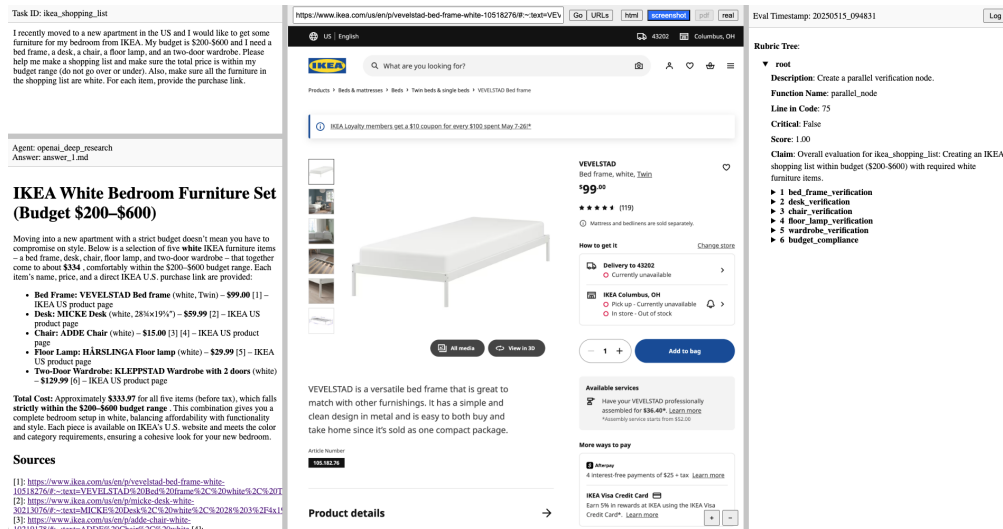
Task ID: ikea_shopping_list

I recently moved to a new apartment in the US and I would like to get some furniture for my bedroom from IKEA. My budget is $200-$600 and I need a bed frame, a desk, a chair, a lamp, and an two-door wardrobe. Please help me make a shopping list and make sure the total price is within my budget range (do not go over or under). Also, make sure all the furniture in the shopping list are white. For each item, provide the purchase link.

Agent: openai_deep_research
Answer: answer_1.md

IKEA White Bedroom Furniture Set (Budget $200–$600)

Moving into a new apartment with a strict budget doesn't mean you have to compromise on style. Below is a selection of five white IKEA furniture items – a bed frame, desk, chair, floor lamp, and two-door wardrobe – that together come to about $334 , comfortably within the $200–$600 budget range. Each item's name, price, and a direct IKEA U.S. purchase link are provided:

- Bed Frame: VEVELSTAD Bed frame (white, Twin) – $99.00 [1] – IKEA US product page
- Desk: MICKE Desk (white, 28¾×19⅝") – $59.99 [2] – IKEA US product page
- Chair: ADDE Chair (white) – $15.00 [3] [4] – IKEA US product page
- Floor Lamp: HÅRSLINGA Floor lamp (white) – $29.99 [5] – IKEA US product page
- Two-Door Wardrobe: KLEPPSTAD Wardrobe with 2 doors (white) – $129.99 [6] – IKEA US product page

Total Cost: Approximately $333.97 for all five items (before tax), which falls strictly within the $200–$600 budget range . This combination gives you a complete bedroom setup in white, balancing affordability with functionality and style. Each piece is available on IKEA's U.S. website and meets the color and category requirements, ensuring a cohesive look for your new bedroom.

Sources

[1]: https://www.ikea.com/us/en/p/vevelstad-bed-frame-white-10518276/#:~:text=VEVELSTAD%20Bed%20frame%2C%20white%2C%20T
[2]: https://www.ikea.com/us/en/p/micke-desk-white-30213076/#:~:text=MICKE%20Desk%2C%20white%2C%2028%203%2F4x1
[3]: https://www.ikea.com/us/en/p/adde-chair-white-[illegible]

https://www.ikea.com/us/en/p/vevelstad-bed-frame-white-10518276/#:~:text=VEV | Go | URLs | html | screenshot | pdf | real

US | English | 43202 | Columbus, OH
IKEA | What are you looking for?
Products > Beds & mattresses > Beds > Twin beds & single beds > VEVELSTAD Bed frame
IKEA Loyalty members get a $10 coupon for every $100 spent May 7-26!*

VEVELSTAD
Bed frame, white, Twin
$99.00
(119)
Mattress and bedlinens are sold separately.
How to get it | Change store
Delivery to 43202
Currently unavailable
IKEA Columbus, OH
Pick up - Currently unavailable
In store - Out of stock
All media | View in 3D
1
Add to bag
VEVELSTAD is a versatile bed frame that is great to match with other furnishings. It has a simple and clean design in metal and is easy to both buy and take home since it's sold as one compact package.
Article Number
105.182.76
Available services
Have your VEVELSTAD professionally assembled for $36.40*. Learn more
*Assembly service starts from $52.00
More ways to pay
Afterpay
4 interest-free payments of $25 + tax Learn more
IKEA Visa Credit Card
Earn 5% in rewards at IKEA using the IKEA Visa Credit Card*. Learn more
Product details

Eval Timestamp: 20250515_094831 | Log

Rubric Tree:
▼ root
Description: Create a parallel verification node.
Function Name: parallel_node
Line in Code: 75
Critical: False
Score: 1.00
Claim: Overall evaluation for ikea_shopping_list: Creating an IKEA shopping list within budget ($200-$600) with required white furniture items.
▶ 1 bed_frame_verification
▶ 2 desk_verification
▶ 3 chair_verification
▶ 4 floor_lamp_verification
▶ 5 wardrobe_verification
▶ 6 budget_compliance